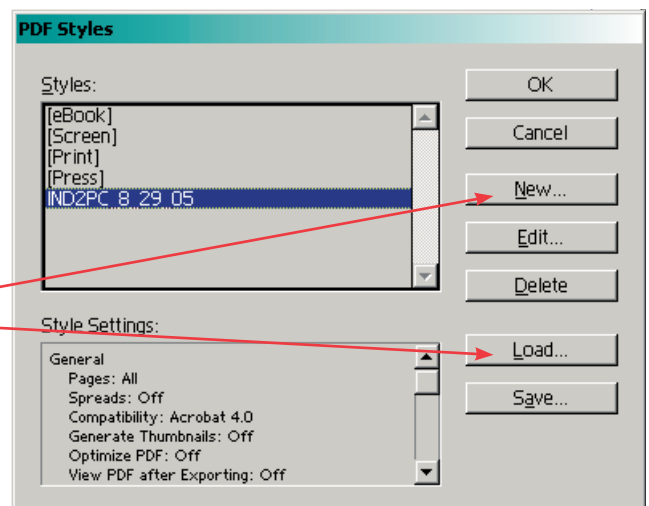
PDF Styles

Styles:

[eBook]
[Screen]
[Print]
[Press]
IND2PC_8_29_05

OK

Cancel

New...

Edit...

Delete

Style Settings:

General
Pages: All
Spreads: Off
Compatibility: Acrobat 4.0
Generate Thumbnails: Off
Optimize PDF: Off
View PDF after Exporting: Off

Load...

Save...